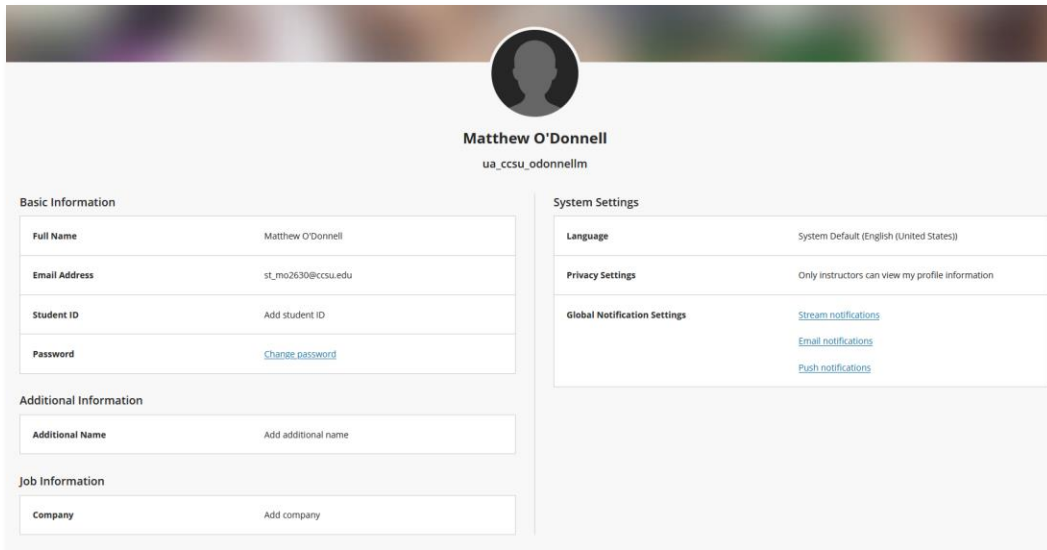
Matthew O'Donnell
ua_ccsu_odonnellm

Basic Information

| Full Name | Matthew O'Donnell |
|---|---|
| Email Address | st_mo2630@ccsu.edu |
| Student ID | Add student ID |
| Password | Change password |

Additional Information

| Additional Name | Add additional name |
|---|---|

Job Information

| Company | Add company |
|---|---|

System Settings

| Language | System Default (English (United States)) |
|---|---|
| Privacy Settings | Only instructors can view my profile information |
| Global Notification Settings | Stream notifications<br>Email notifications<br>Push notifications |